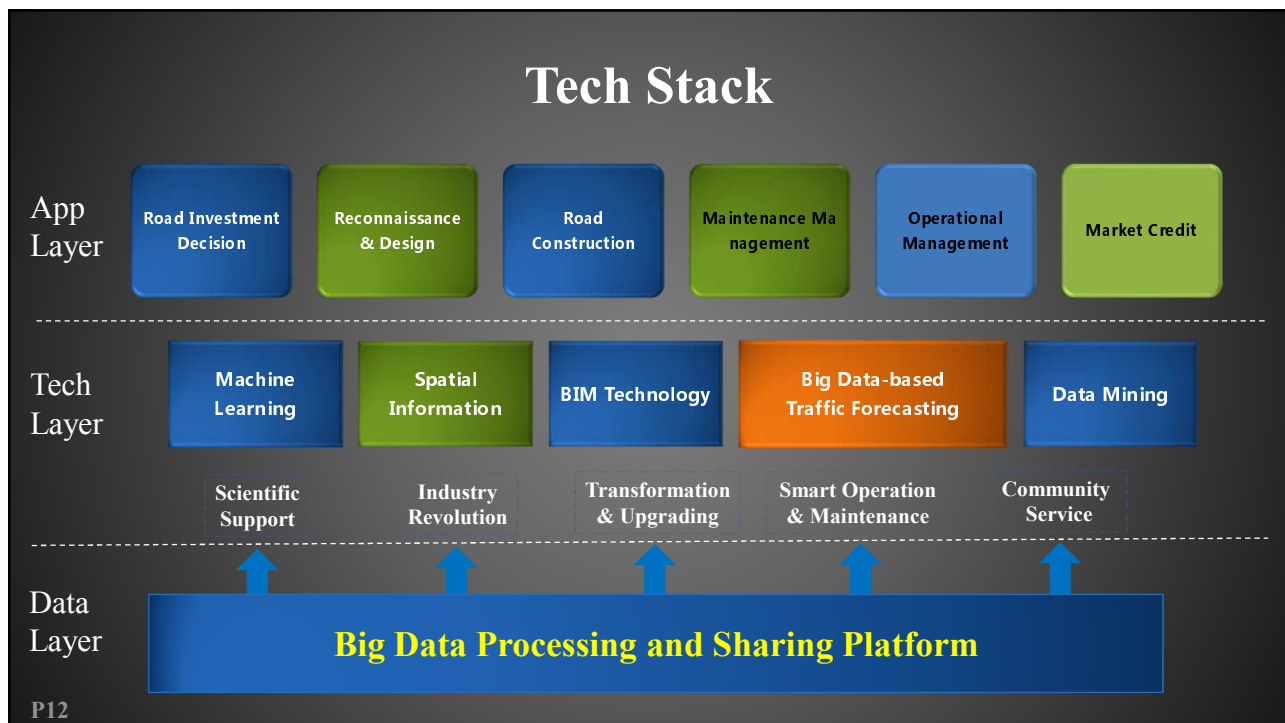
Tech Stack

App Layer

Road Investment Decision

Reconnaissance & Design

Road Construction

Maintenance Ma nagement

Operational Management

Market Credit

Tech Layer

Machine Learning

Spatial Information

BIM Technology

Big Data-based Traffic Forecasting

Data Mining

Scientific Support

Industry Revolution

Transformation & Upgrading

Smart Operation & Maintenance

Community Service

Data Layer

Big Data Processing and Sharing Platform

P12